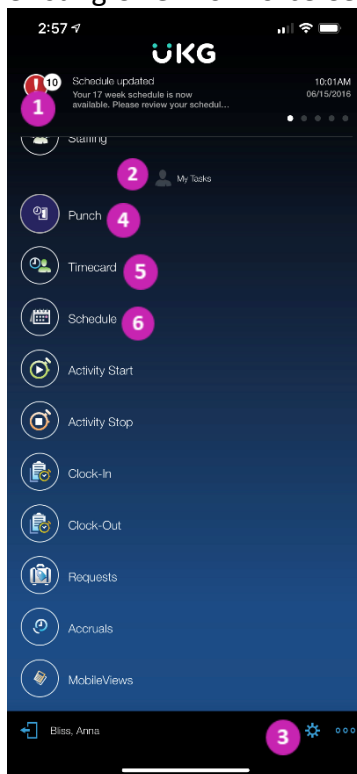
2:57
UKG
10 Schedule updated
Your 17 week schedule is now available. Please review your schedul...
10:01AM
06/15/2016
1
Staffing
2 My Tasks
Punch 4
Timecard 5
Schedule 6
Activity Start
Activity Stop
Clock-In
Clock-Out
Requests
Accruals
MobileViews
Bliss, Anna
3